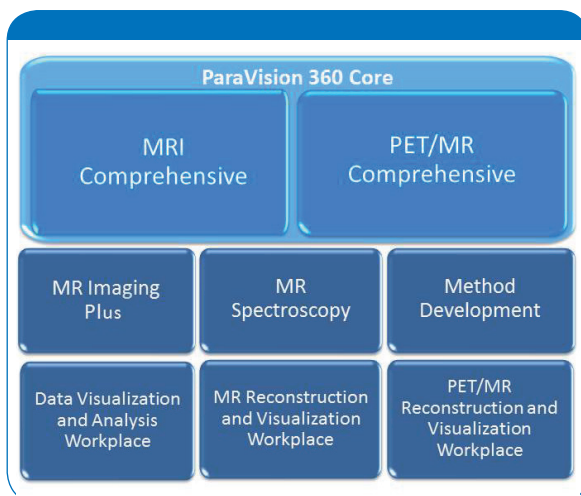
ParaVision 360 Core

MRI Comprehensive

PET/MR Comprehensive

MR Imaging Plus

MR Spectroscopy

Method Development

Data Visualization and Analysis Workplace

MR Reconstruction and Visualization Workplace

PET/MR Reconstruction and Visualization Workplace